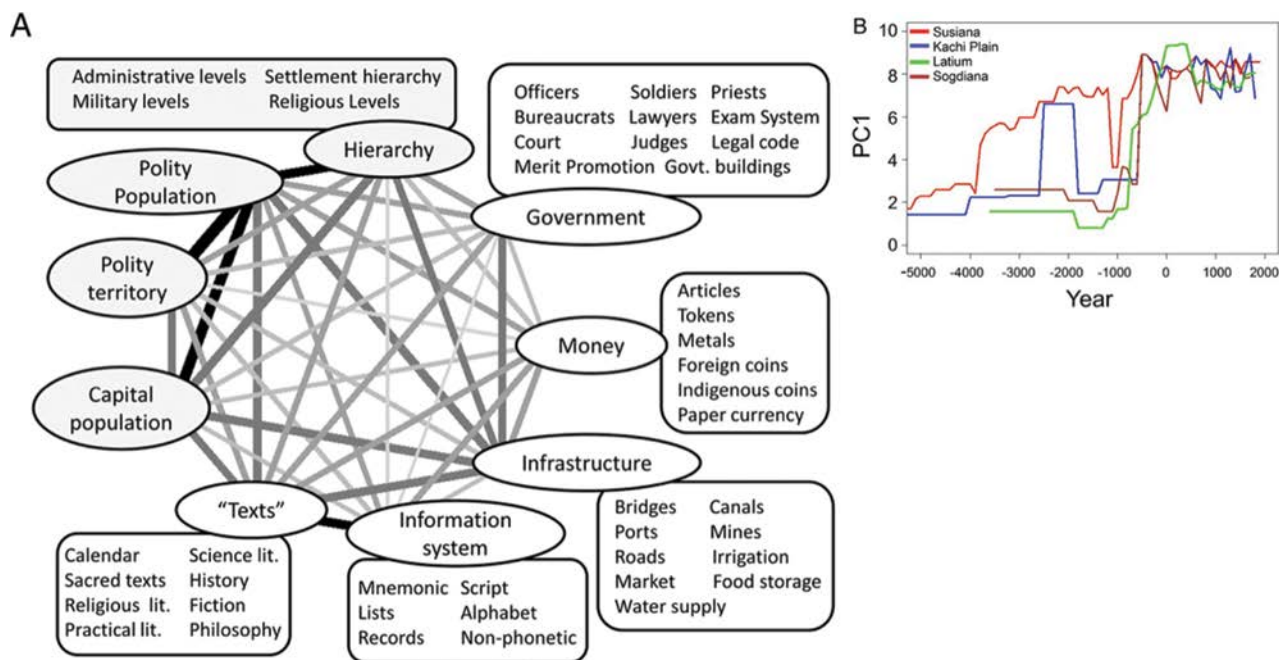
A

Administrative levels Settlement hierarchy
Military levels Religious Levels

Hierarchy

Polity Population

Polity territory

Capital population

Officers Soldiers Priests
Bureaucrats Lawyers Exam System
Court Judges Legal code
Merit Promotion Govt. buildings

Government

Money

Articles
Tokens
Metals
Foreign coins
Indigenous coins
Paper currency

Infrastructure

"Texts"

Information system

Calendar Science lit.
Sacred texts History
Religious lit. Fiction
Practical lit. Philosophy

Mnemonic Script
Lists Alphabet
Records Non-phonetic

Bridges Canals
Ports Mines
Roads Irrigation
Market Food storage
Water supply

B

Susiana
Kachi Plain
Latium
Sogdiana

PC1

10
8
6
4
2
0

-5000 -4000 -3000 -2000 -1000 0 1000 2000

Year